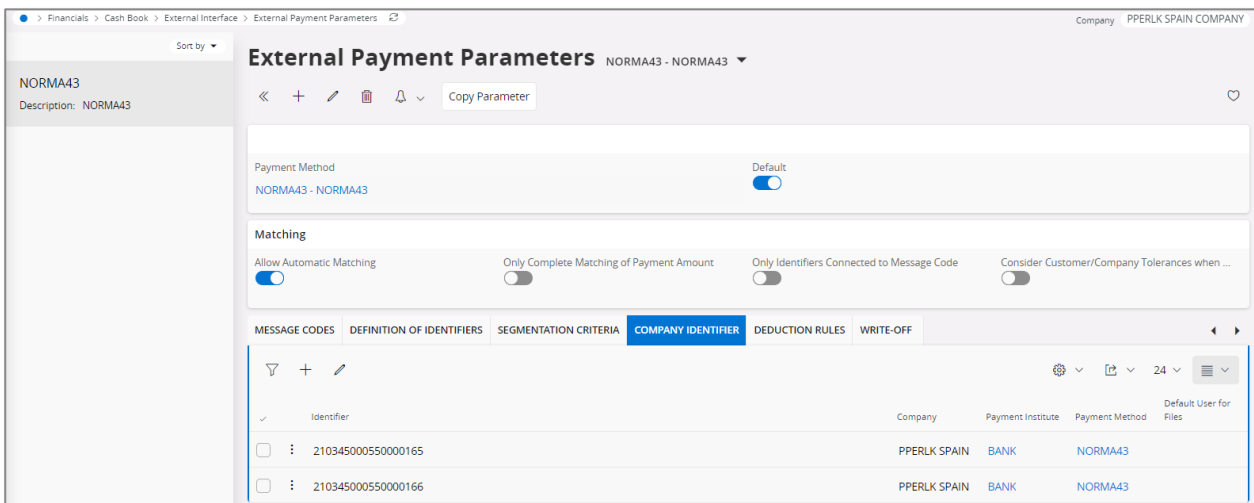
> Financials > Cash Book > External Interface > External Payment Parameters

Company PPERLK SPAIN COMPANY

Sort by

NORMA43
Description: NORMA43

External Payment Parameters NORMA43 - NORMA43

Copy Parameter

Payment Method
NORMA43 - NORMA43

Default

Matching

Allow Automatic Matching

Only Complete Matching of Payment Amount

Only Identifiers Connected to Message Code

Consider Customer/Company Tolerances when ...

MESSAGE CODES | DEFINITION OF IDENTIFIERS | SEGMENTATION CRITERIA | COMPANY IDENTIFIER | DEDUCTION RULES | WRITE-OFF

24

| Identifier | Company | Payment Institute | Payment Method | Default User for Files |
|---|---|---|---|---|
| 210345000550000165 | PPERLK SPAIN | BANK | NORMA43 | |
| 210345000550000166 | PPERLK SPAIN | BANK | NORMA43 | |